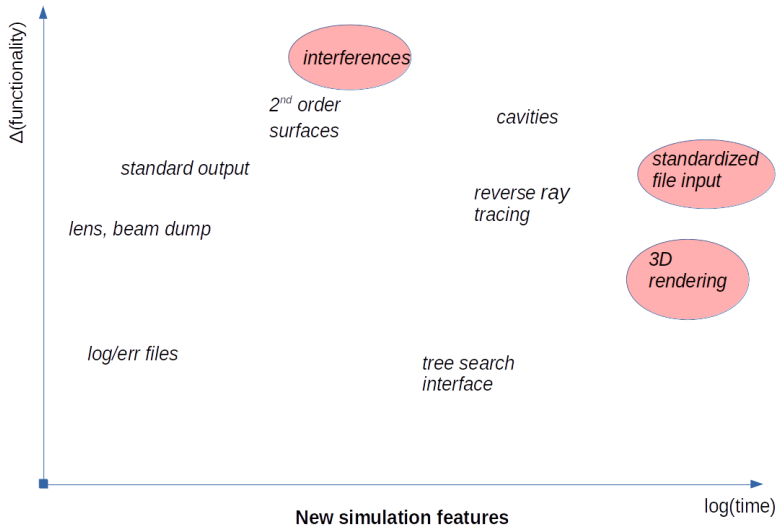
Δ(functionality)

interferences

$2^{nd}$ order surfaces

cavities

standard output

standardized file input

reverse ray tracing

lens, beam dump

3D rendering

log/err files

tree search interface

log(time)

New simulation features